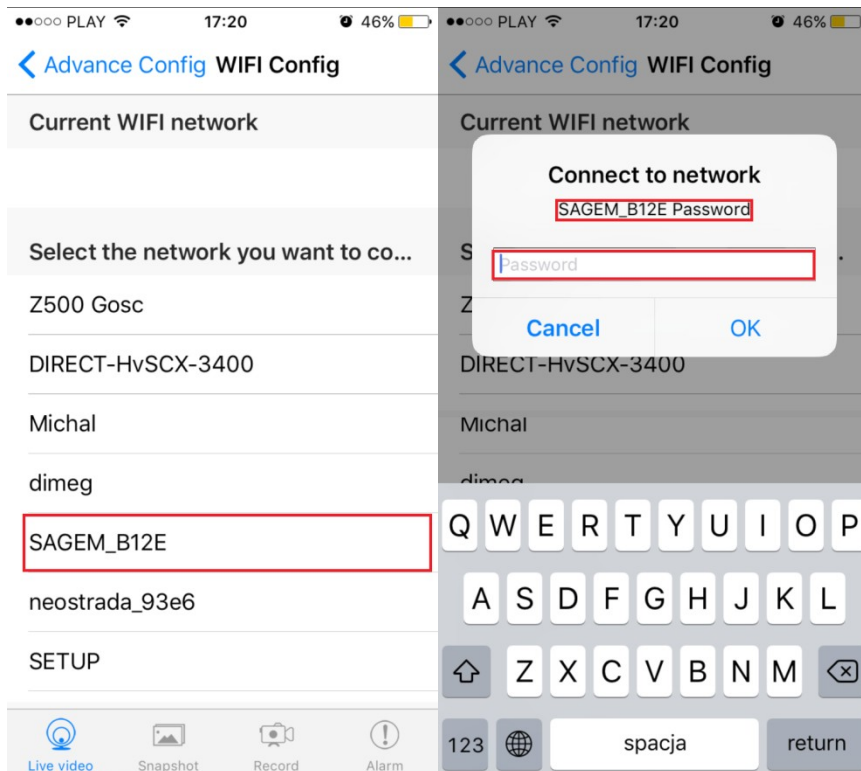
●●○○○ PLAY 17:20 46%

Advance Config WIFI Config

Current WIFI network

Select the network you want to co...

Z500 Gosc

DIRECT-HvSCX-3400

Michal

dimeg

SAGEM_B12E

neostrada_93e6

SETUP

Live video Snapshot Record Alarm

●●○○○ PLAY 17:20 46%

Advance Config WIFI Config

Current WIFI network

Connect to network

SAGEM_B12E Password

Password

Cancel OK

DIRECT-HvSCX-3400

Michal

Q W E R T Y U I O P

A S D F G H J K L

Z X C V B N M

123 spacja return